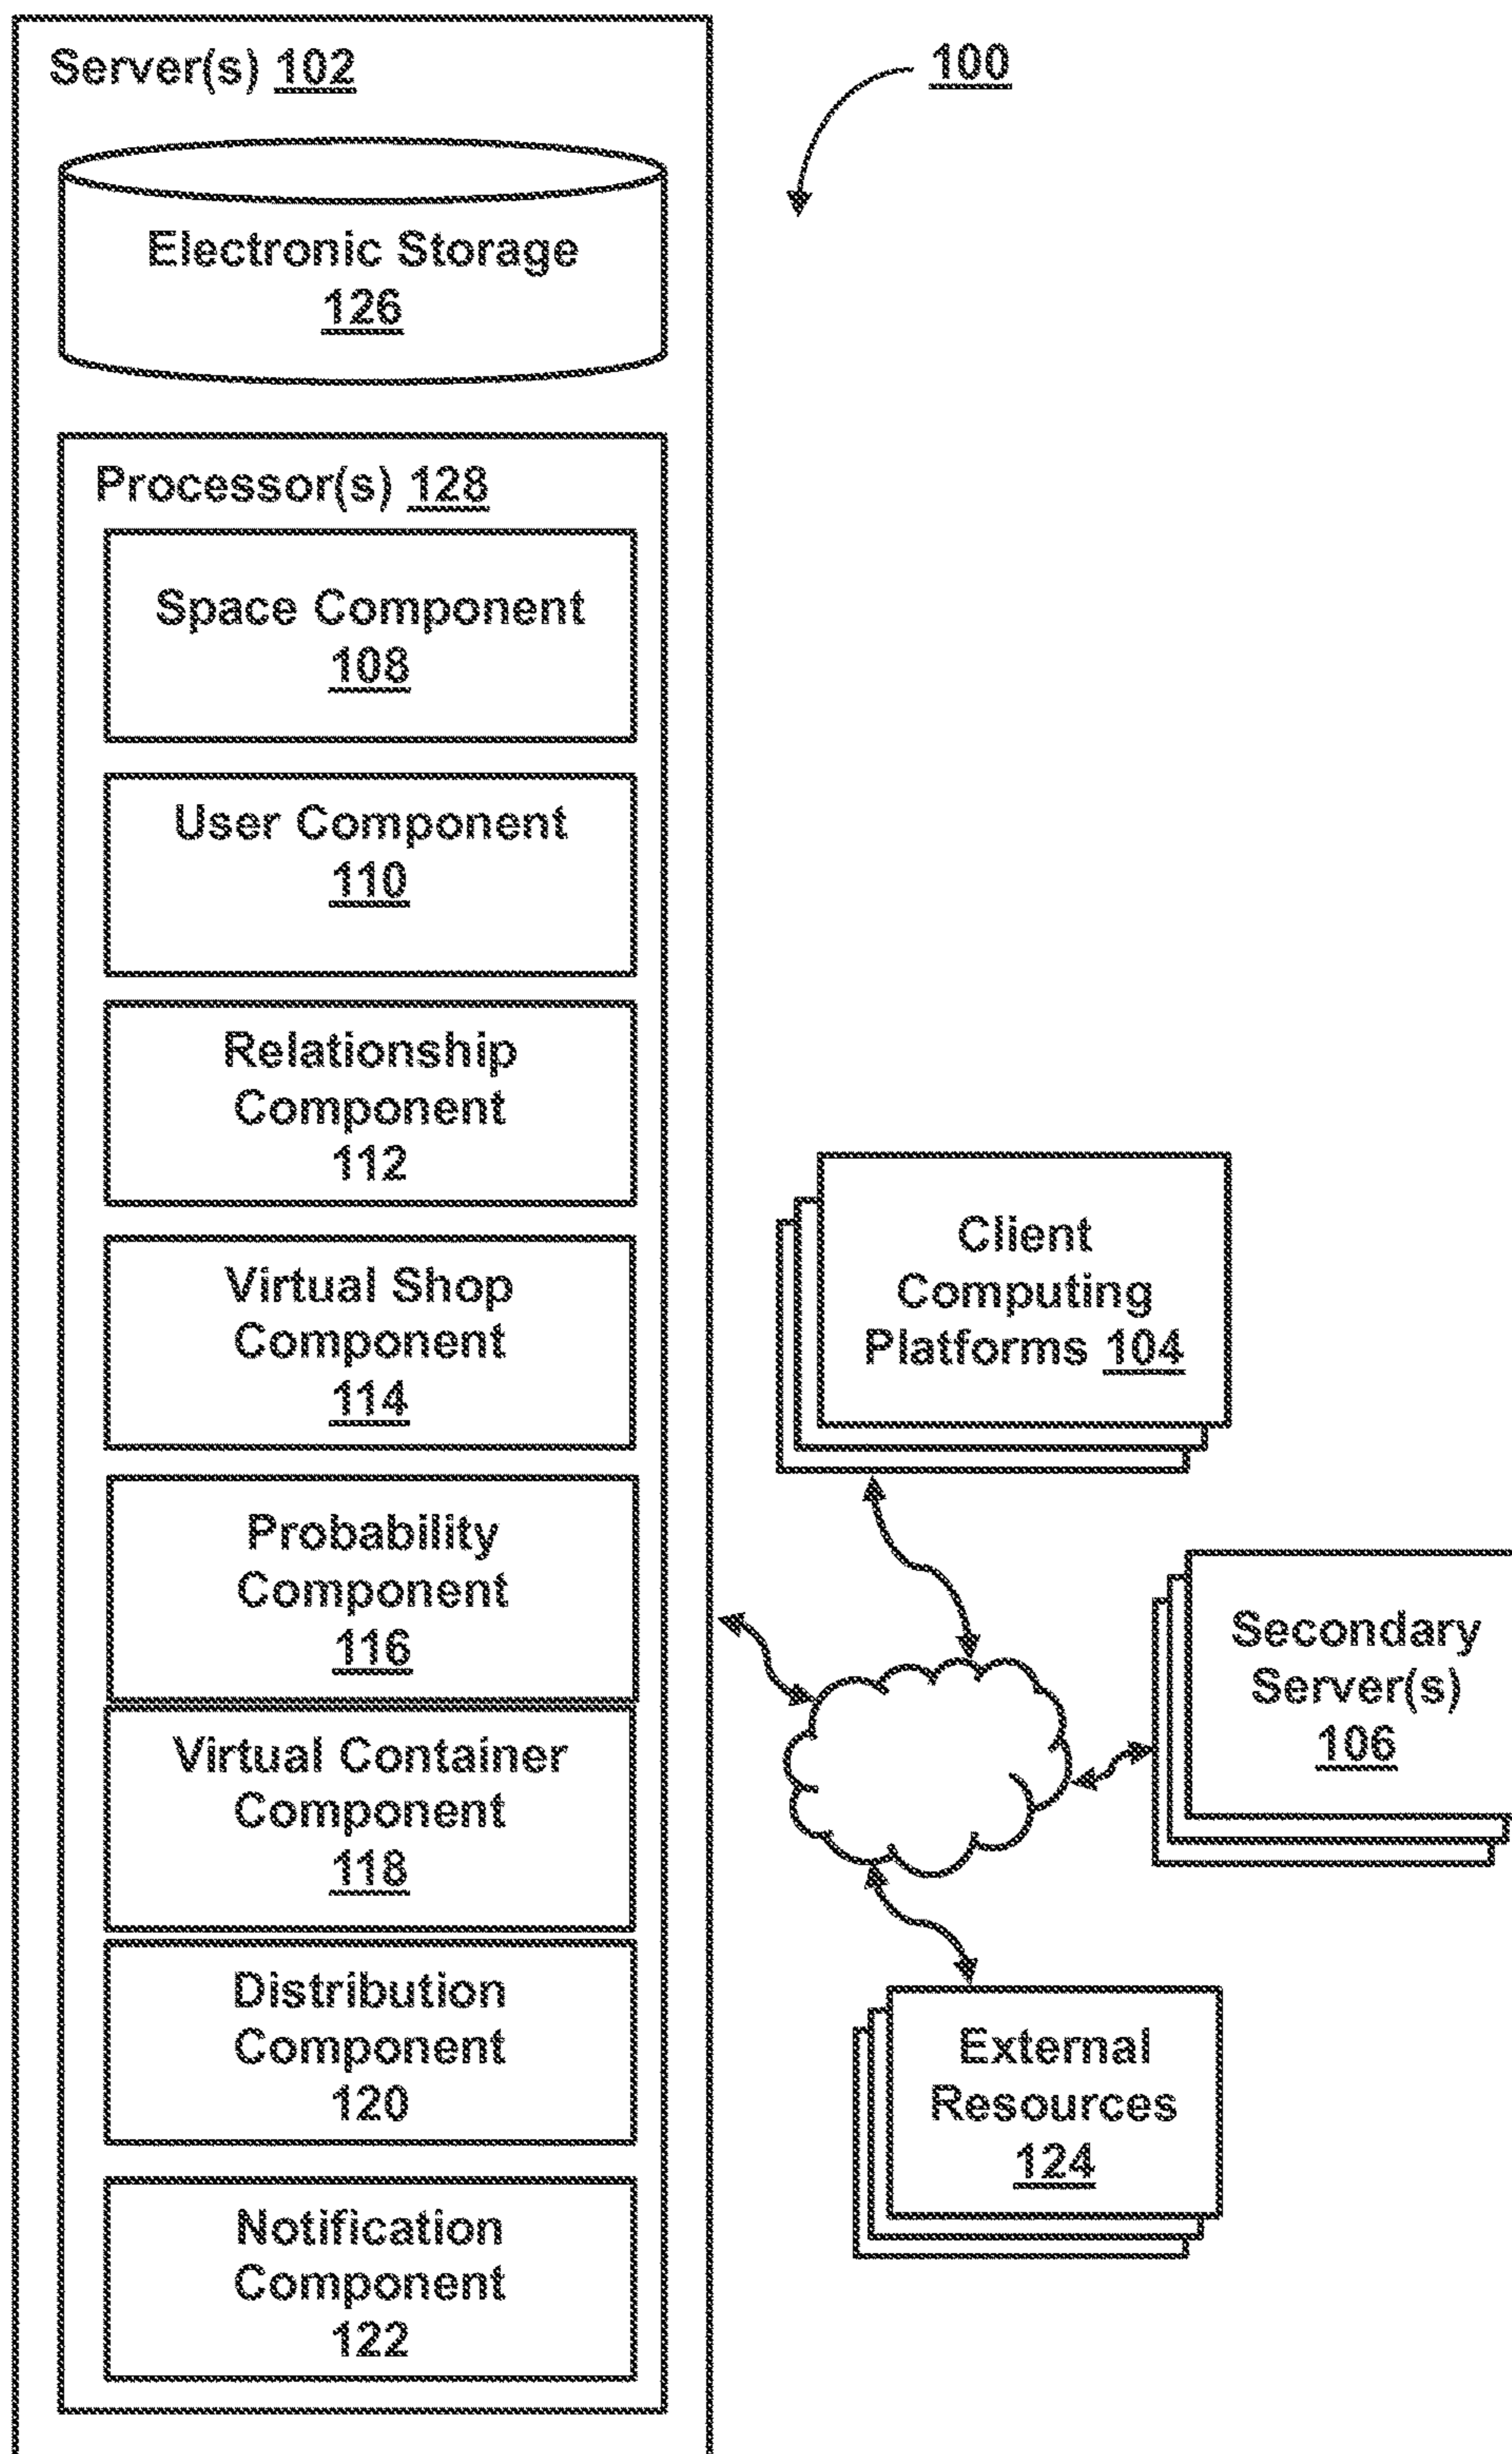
Server(s) 102

100

Electronic Storage 126

Processor(s) 128

Space Component 108

User Component 110

Relationship Component 112

Virtual Shop Component 114

Probability Component 116

Virtual Container Component 118

Distribution Component 120

Notification Component 122

Client Computing Platforms 104

Secondary Server(s) 106

External Resources 124